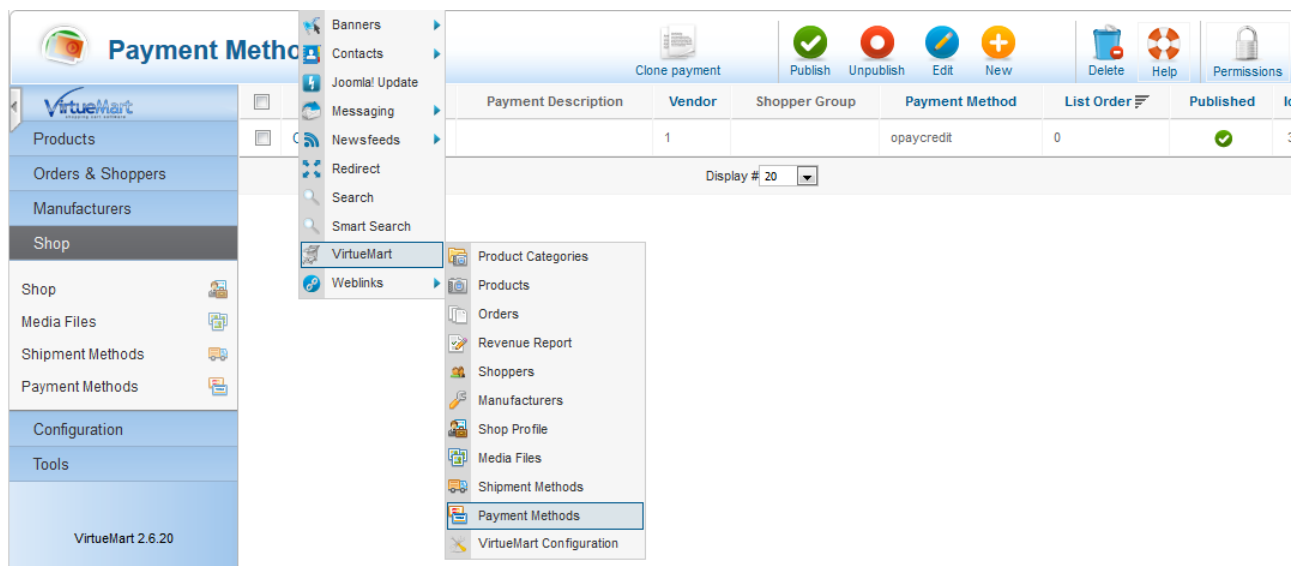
Payment Metho

Banners
Contacts
Joomla! Update
Messaging
Newsfeeds
Redirect
Search
Smart Search
VirtueMart
Weblinks

Product Categories
Products
Orders
Revenue Report
Shoppers
Manufacturers
Shop Profile
Media Files
Shipment Methods
Payment Methods
VirtueMart Configuration

Clone payment
Publish
Unpublish
Edit
New
Delete
Help
Permissions

VirtueMart
Products
Orders & Shoppers
Manufacturers
Shop
Shop
Media Files
Shipment Methods
Payment Methods
Configuration
Tools
VirtueMart 2.6.20

| | | Payment Description | Vendor | Shopper Group | Payment Method | List Order | Published | I |
|---|---|---|---|---|---|---|---|---|
| | C | | 1 | | opaycredit | 0 | | 3 |

Display # 20